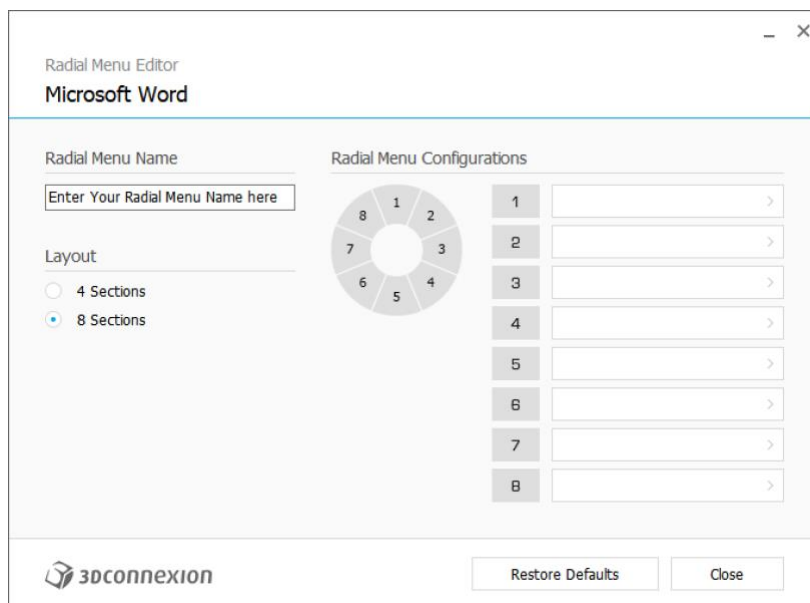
Radial Menu Editor

Microsoft Word

Radial Menu Name

Enter Your Radial Menu Name here

Layout

4 Sections

8 Sections

Radial Menu Configurations

1 2 3 4 5 6 7 8

| 1 | > |
|---|---|
| 2 | > |
| 3 | > |
| 4 | > |
| 5 | > |
| 6 | > |
| 7 | > |
| 8 | > |

3Dconnexion

Restore Defaults

Close